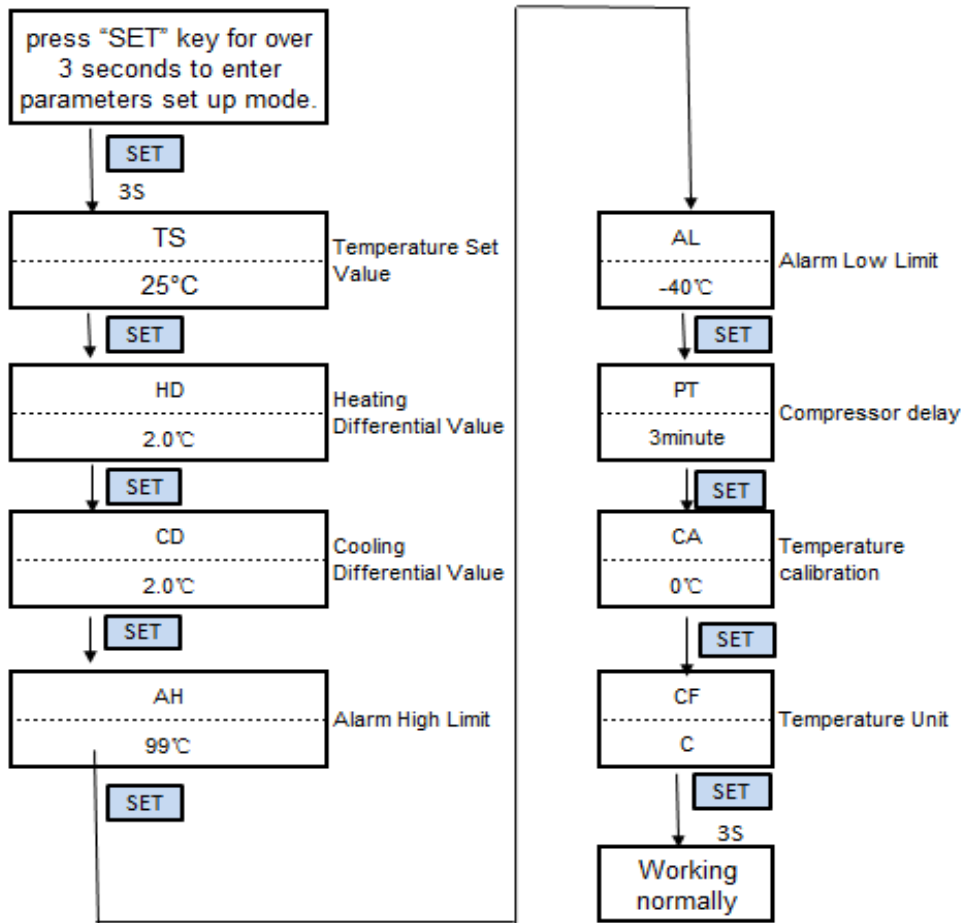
press "SET" key for over 3 seconds to enter parameters set up mode.

SET

3S

TS

25°C

Temperature Set Value

SET

HD

2.0℃

Heating Differential Value

SET

CD

2.0℃

Cooling Differential Value

SET

AH

99℃

Alarm High Limit

SET

AL

-40℃

Alarm Low Limit

SET

PT

3minute

Compressor delay

SET

CA

0℃

Temperature calibration

SET

CF

C

Temperature Unit

SET

3S

Working normally